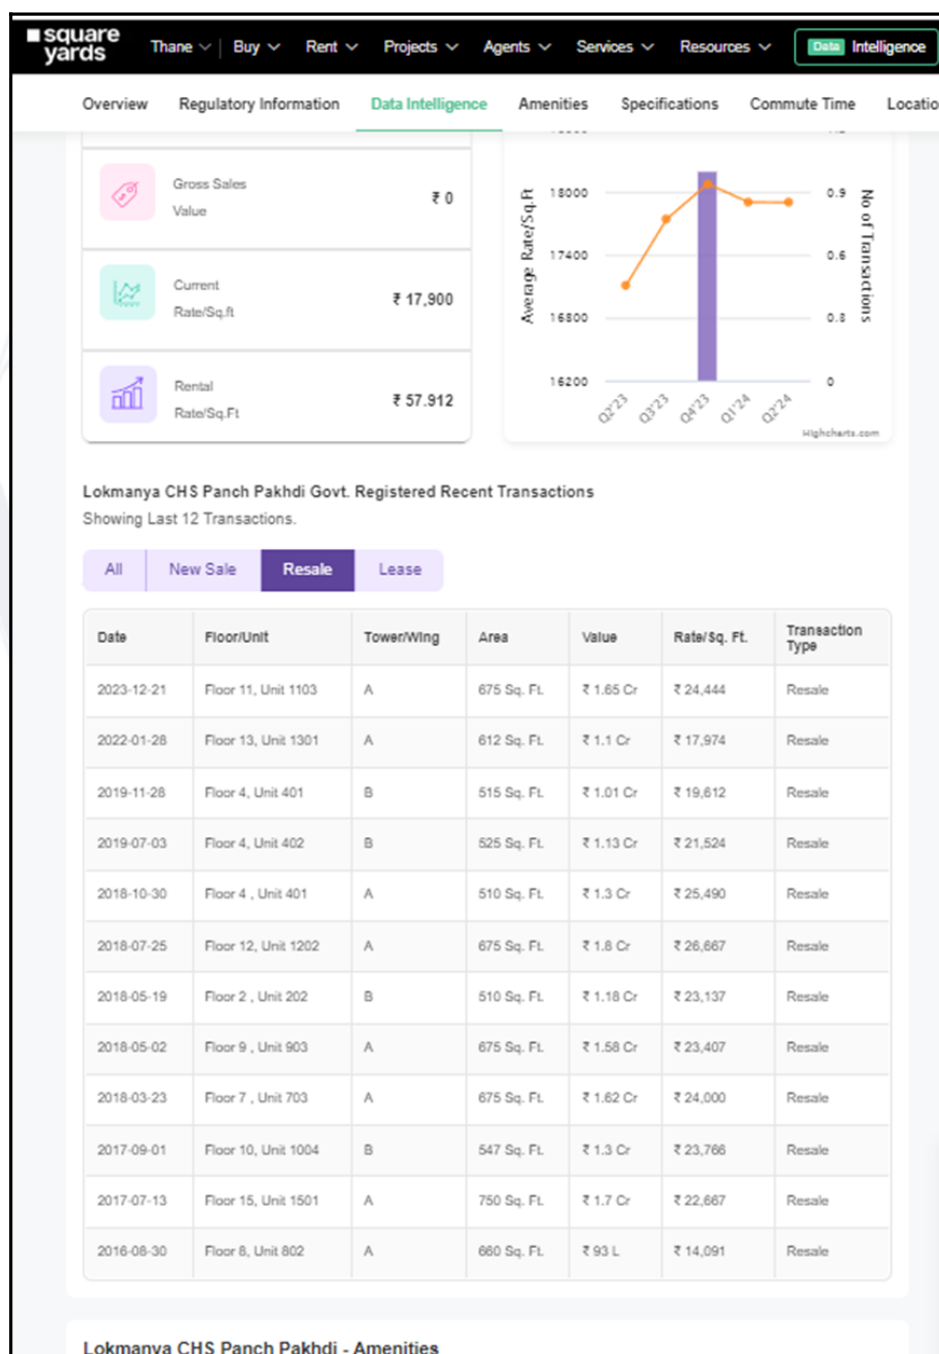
square yards

Thane | Buy | Rent | Projects | Agents | Services | Resources | Data Intelligence

Overview | Regulatory Information | Data Intelligence | Amenities | Specifications | Commute Time | Locatio

Gross Sales Value ₹ 0

Current Rate/Sq.ft ₹ 17,900

Rental Rate/Sq.Ft ₹ 57.912

Average Rate/Sq.Ft
18000
17400
16800
16200
No of Transactions
0.9
0.6
0.3
0
Q2'23 Q3'23 Q4'23 Q1'24 Q2'24
Highcharts.com

Lokmanya CHS Panch Pakhdi Govt. Registered Recent Transactions
Showing Last 12 Transactions.

All | New Sale | Resale | Lease

| Date | Floor/Unit | Tower/Wing | Area | Value | Rate/ Sq. Ft. | Transaction Type |
|---|---|---|---|---|---|---|
| 2023-12-21 | Floor 11, Unit 1103 | A | 675 Sq. Ft. | ₹ 1.65 Cr | ₹ 24,444 | Resale |
| 2022-01-28 | Floor 13, Unit 1301 | A | 612 Sq. Ft. | ₹ 1.1 Cr | ₹ 17,974 | Resale |
| 2019-11-28 | Floor 4, Unit 401 | B | 515 Sq. Ft. | ₹ 1.01 Cr | ₹ 19,612 | Resale |
| 2019-07-03 | Floor 4, Unit 402 | B | 525 Sq. Ft. | ₹ 1.13 Cr | ₹ 21,524 | Resale |
| 2018-10-30 | Floor 4 , Unit 401 | A | 510 Sq. Ft. | ₹ 1.3 Cr | ₹ 25,490 | Resale |
| 2018-07-25 | Floor 12, Unit 1202 | A | 675 Sq. Ft. | ₹ 1.8 Cr | ₹ 26,667 | Resale |
| 2018-05-19 | Floor 2 , Unit 202 | B | 510 Sq. Ft. | ₹ 1.18 Cr | ₹ 23,137 | Resale |
| 2018-05-02 | Floor 9 , Unit 903 | A | 675 Sq. Ft. | ₹ 1.58 Cr | ₹ 23,407 | Resale |
| 2018-03-23 | Floor 7 , Unit 703 | A | 675 Sq. Ft. | ₹ 1.62 Cr | ₹ 24,000 | Resale |
| 2017-09-01 | Floor 10, Unit 1004 | B | 547 Sq. Ft. | ₹ 1.3 Cr | ₹ 23,766 | Resale |
| 2017-07-13 | Floor 15, Unit 1501 | A | 750 Sq. Ft. | ₹ 1.7 Cr | ₹ 22,667 | Resale |
| 2016-08-30 | Floor 8, Unit 802 | A | 660 Sq. Ft. | ₹ 93 L | ₹ 14,091 | Resale |

Lokmanya CHS Panch Pakhdi - Amenities